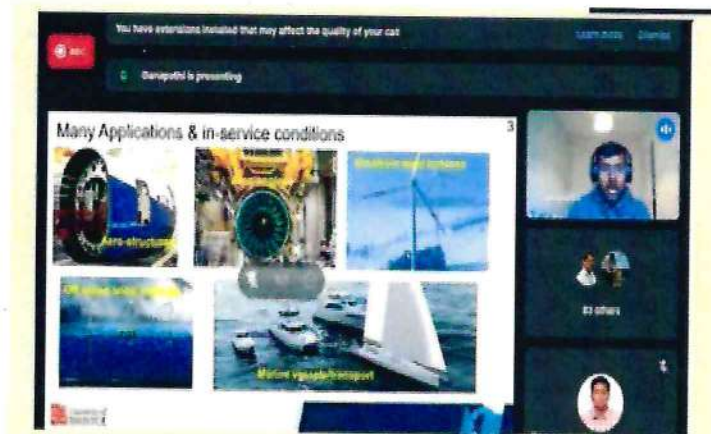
REC

You have extensions installed that may affect the quality of your call

Learn more Dismiss

G Ganapathi is presenting

Many Applications & in-service conditions

3

Aero-structures

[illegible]

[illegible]

Marine vessels/transport

83 others

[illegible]